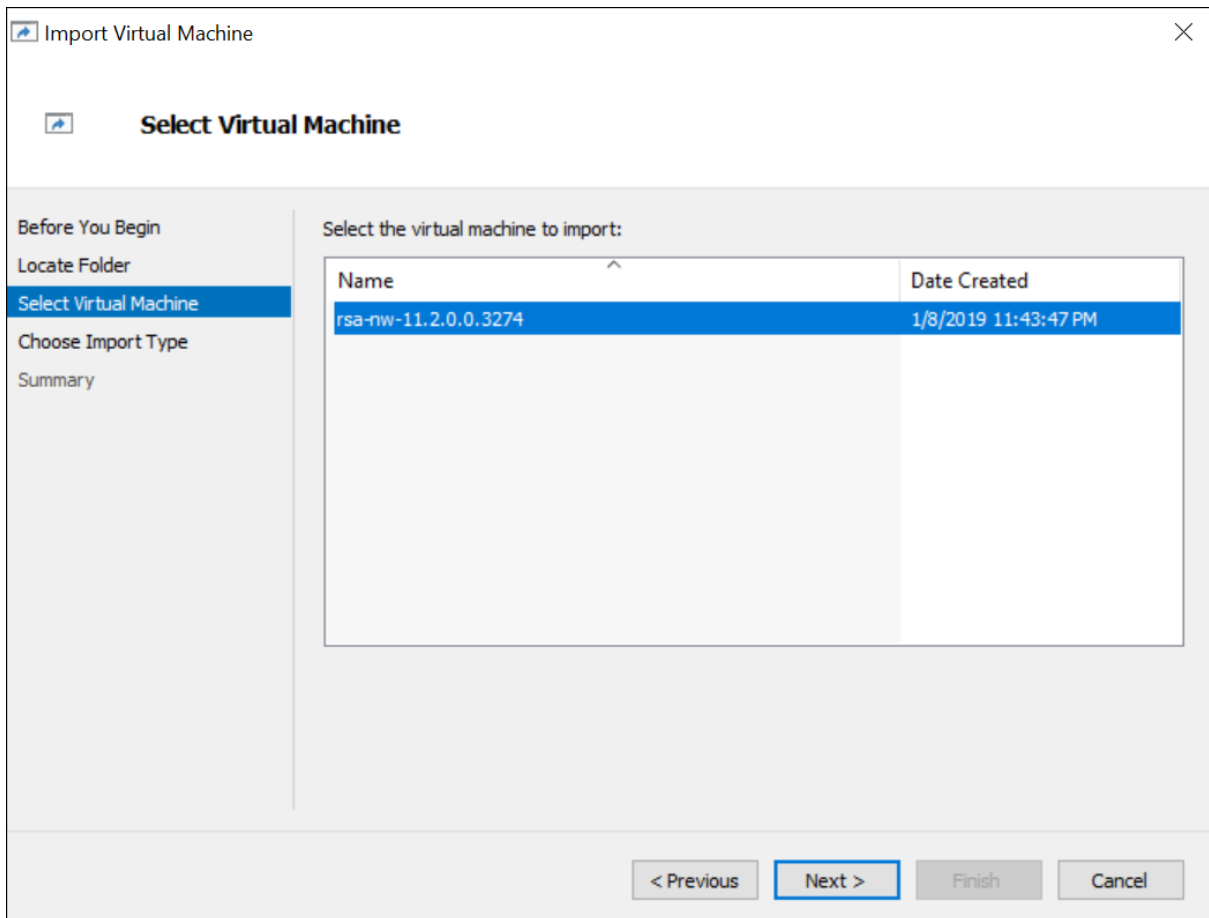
Import Virtual Machine

Select Virtual Machine

Before You Begin
Locate Folder
Select Virtual Machine
Choose Import Type
Summary

Select the virtual machine to import:

| Name | Date Created |
|---|---|
| rsa-nw-11.2.0.0.3274 | 1/8/2019 11:43:47 PM |

< Previous
Next >
Finish
Cancel